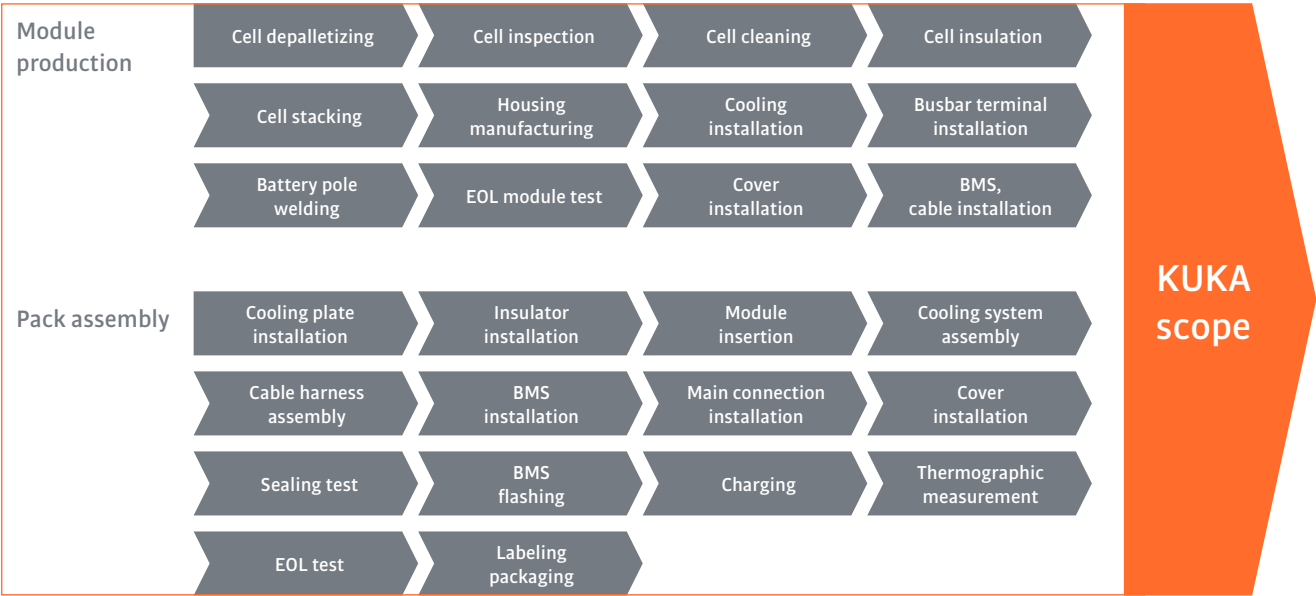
Module production

Cell depalletizing
Cell inspection
Cell cleaning
Cell insulation
Cell stacking
Housing manufacturing
Cooling installation
Busbar terminal installation
Battery pole welding
EOL module test
Cover installation
BMS, cable installation

Pack assembly

Cooling plate installation
Insulator installation
Module insertion
Cooling system assembly
Cable harness assembly
BMS installation
Main connection installation
Cover installation
Sealing test
BMS flashing
Charging
Thermographic measurement
EOL test
Labeling packaging

KUKA scope